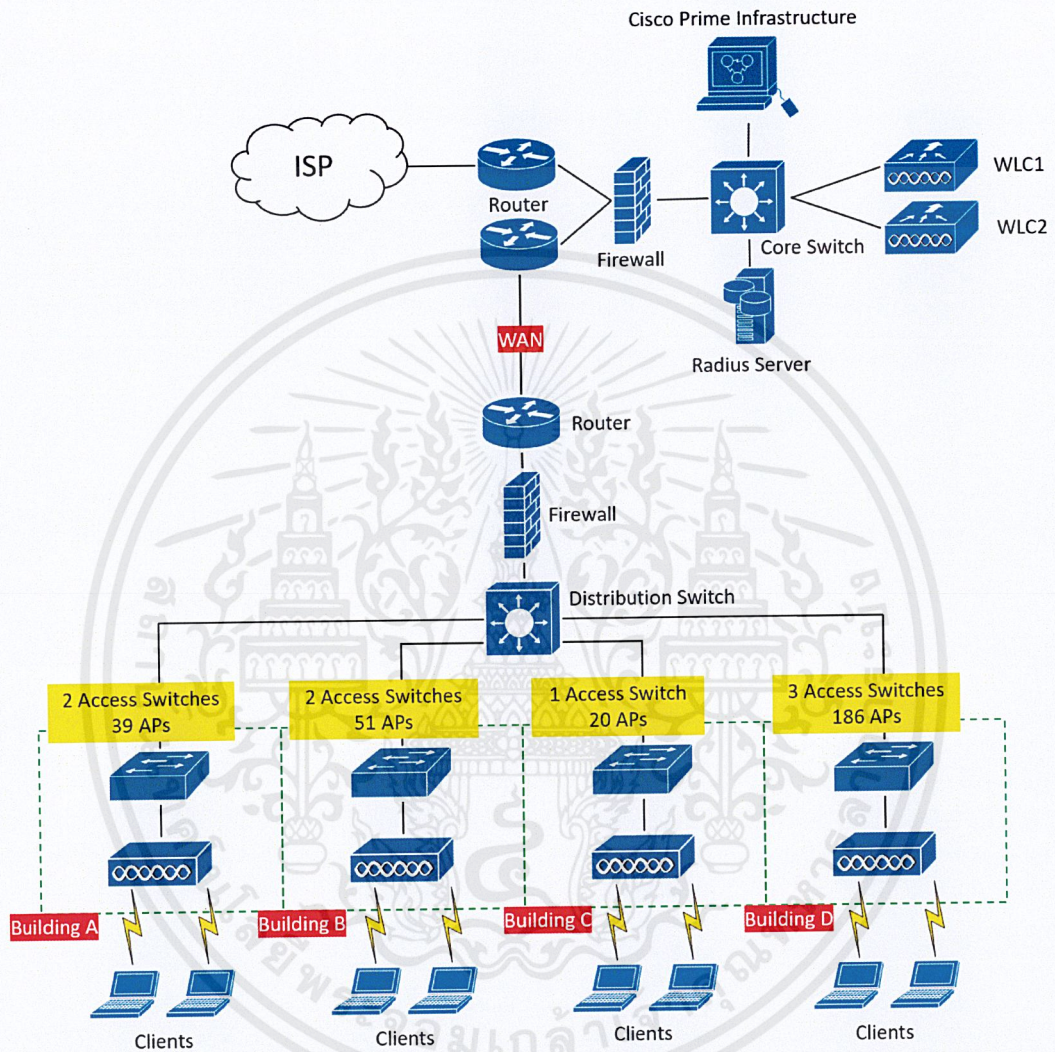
Cisco Prime Infrastructure

ISP

Router

Firewall

Core Switch

WLC1

WLC2

Radius Server

WAN

Router

Firewall

Distribution Switch

2 Access Switches
39 APs

2 Access Switches
51 APs

1 Access Switch
20 APs

3 Access Switches
186 APs

Building A

Building B

Building C

Building D

Clients

Clients

Clients

Clients